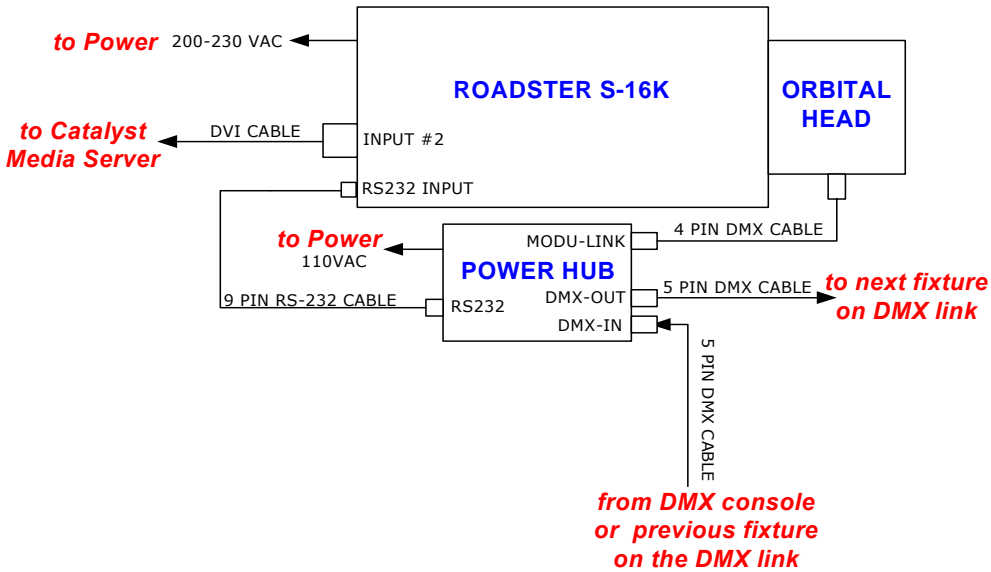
to Power
200-230 VAC

ROADSTER S-16K

ORBITAL HEAD

to Catalyst Media Server
DVI CABLE
INPUT #2
RS232 INPUT

to Power
110VAC

MODU-LINK
4 PIN DMX CABLE

POWER HUB

9 PIN RS-232 CABLE
RS232
DMX-OUT
5 PIN DMX CABLE
to next fixture on DMX link
DMX-IN

5 PIN DMX CABLE

from DMX console or previous fixture on the DMX link